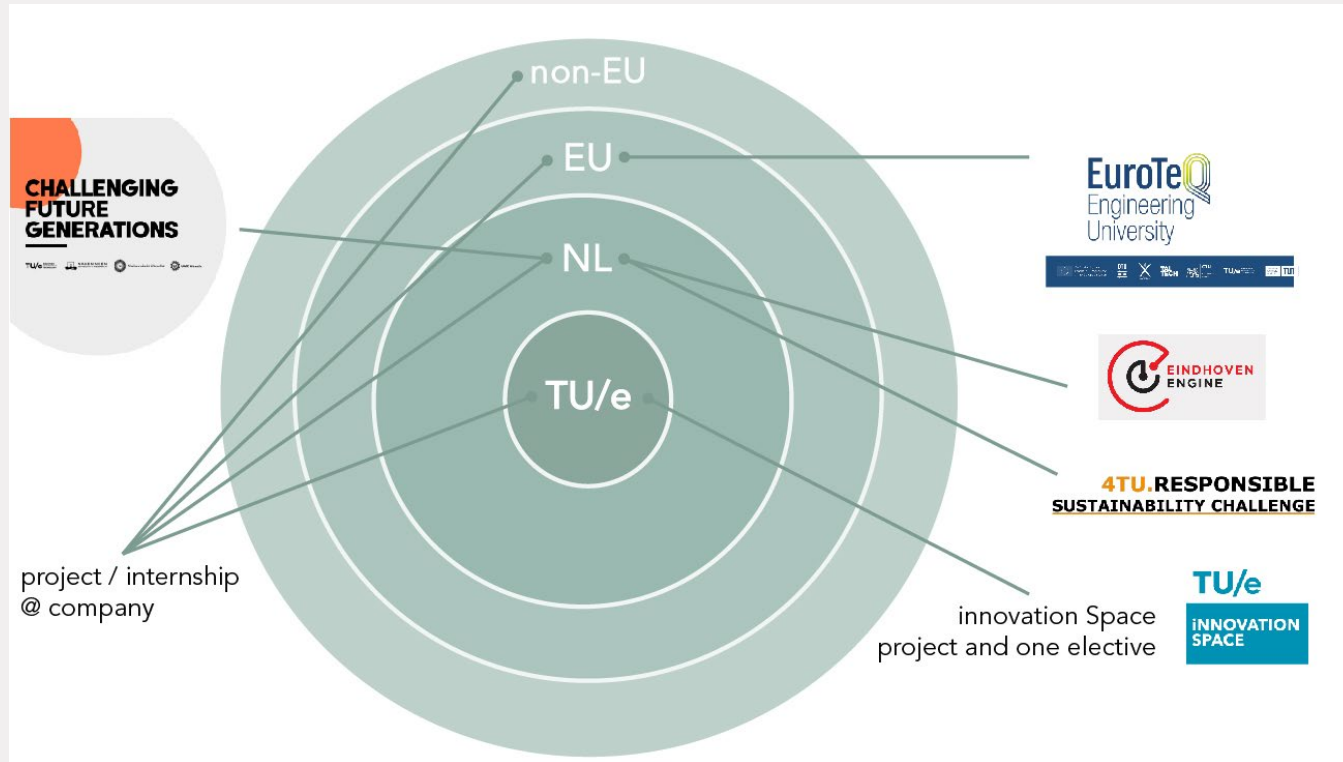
non-EU

EU

NL

TU/e

CHALLENGING FUTURE GENERATIONS

EuroTeQ Engineering University

EINDHOVEN ENGINE

4TU.RESPONSIBLE SUSTAINABILITY CHALLENGE

project / internship @ company

innovation Space project and one elective

TU/e

INNOVATION SPACE